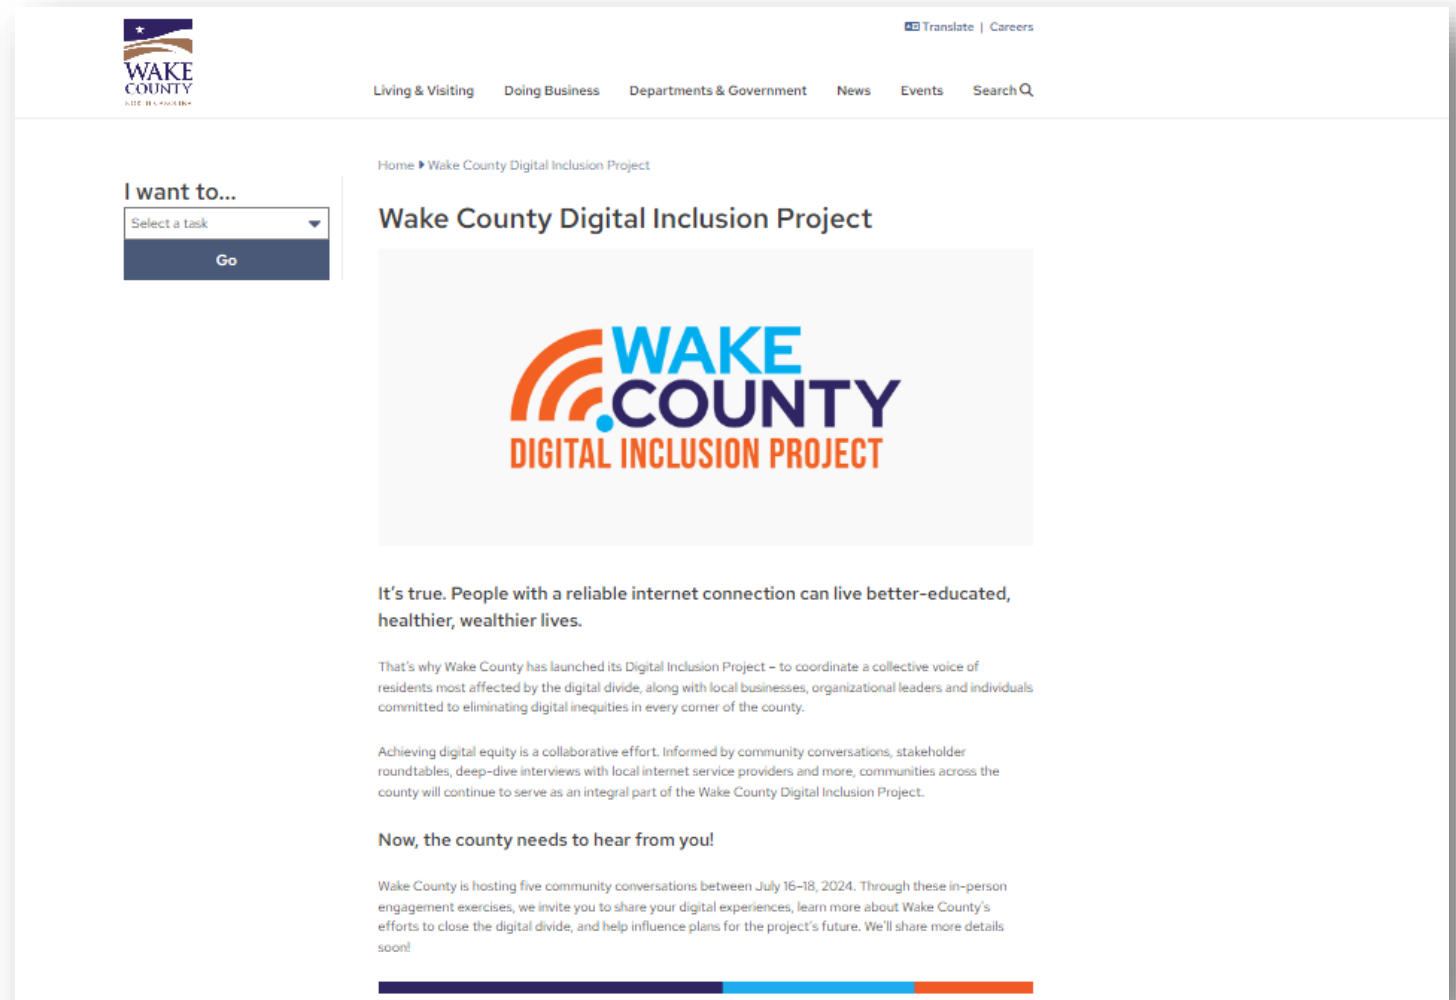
WAKE COUNTY
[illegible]

Translate | Careers

Living & Visiting Doing Business Departments & Government News Events Search

I want to...
Select a task
Go

Home ▸ Wake County Digital Inclusion Project

Wake County Digital Inclusion Project

WAKE COUNTY
DIGITAL INCLUSION PROJECT

It's true. People with a reliable internet connection can live better-educated, healthier, wealthier lives.

That's why Wake County has launched its Digital Inclusion Project – to coordinate a collective voice of residents most affected by the digital divide, along with local businesses, organizational leaders and individuals committed to eliminating digital inequities in every corner of the county.

Achieving digital equity is a collaborative effort. Informed by community conversations, stakeholder roundtables, deep-dive interviews with local internet service providers and more, communities across the county will continue to serve as an integral part of the Wake County Digital Inclusion Project.

Now, the county needs to hear from you!

Wake County is hosting five community conversations between July 16–18, 2024. Through these in-person engagement exercises, we invite you to share your digital experiences, learn more about Wake County's efforts to close the digital divide, and help influence plans for the project's future. We'll share more details soon!